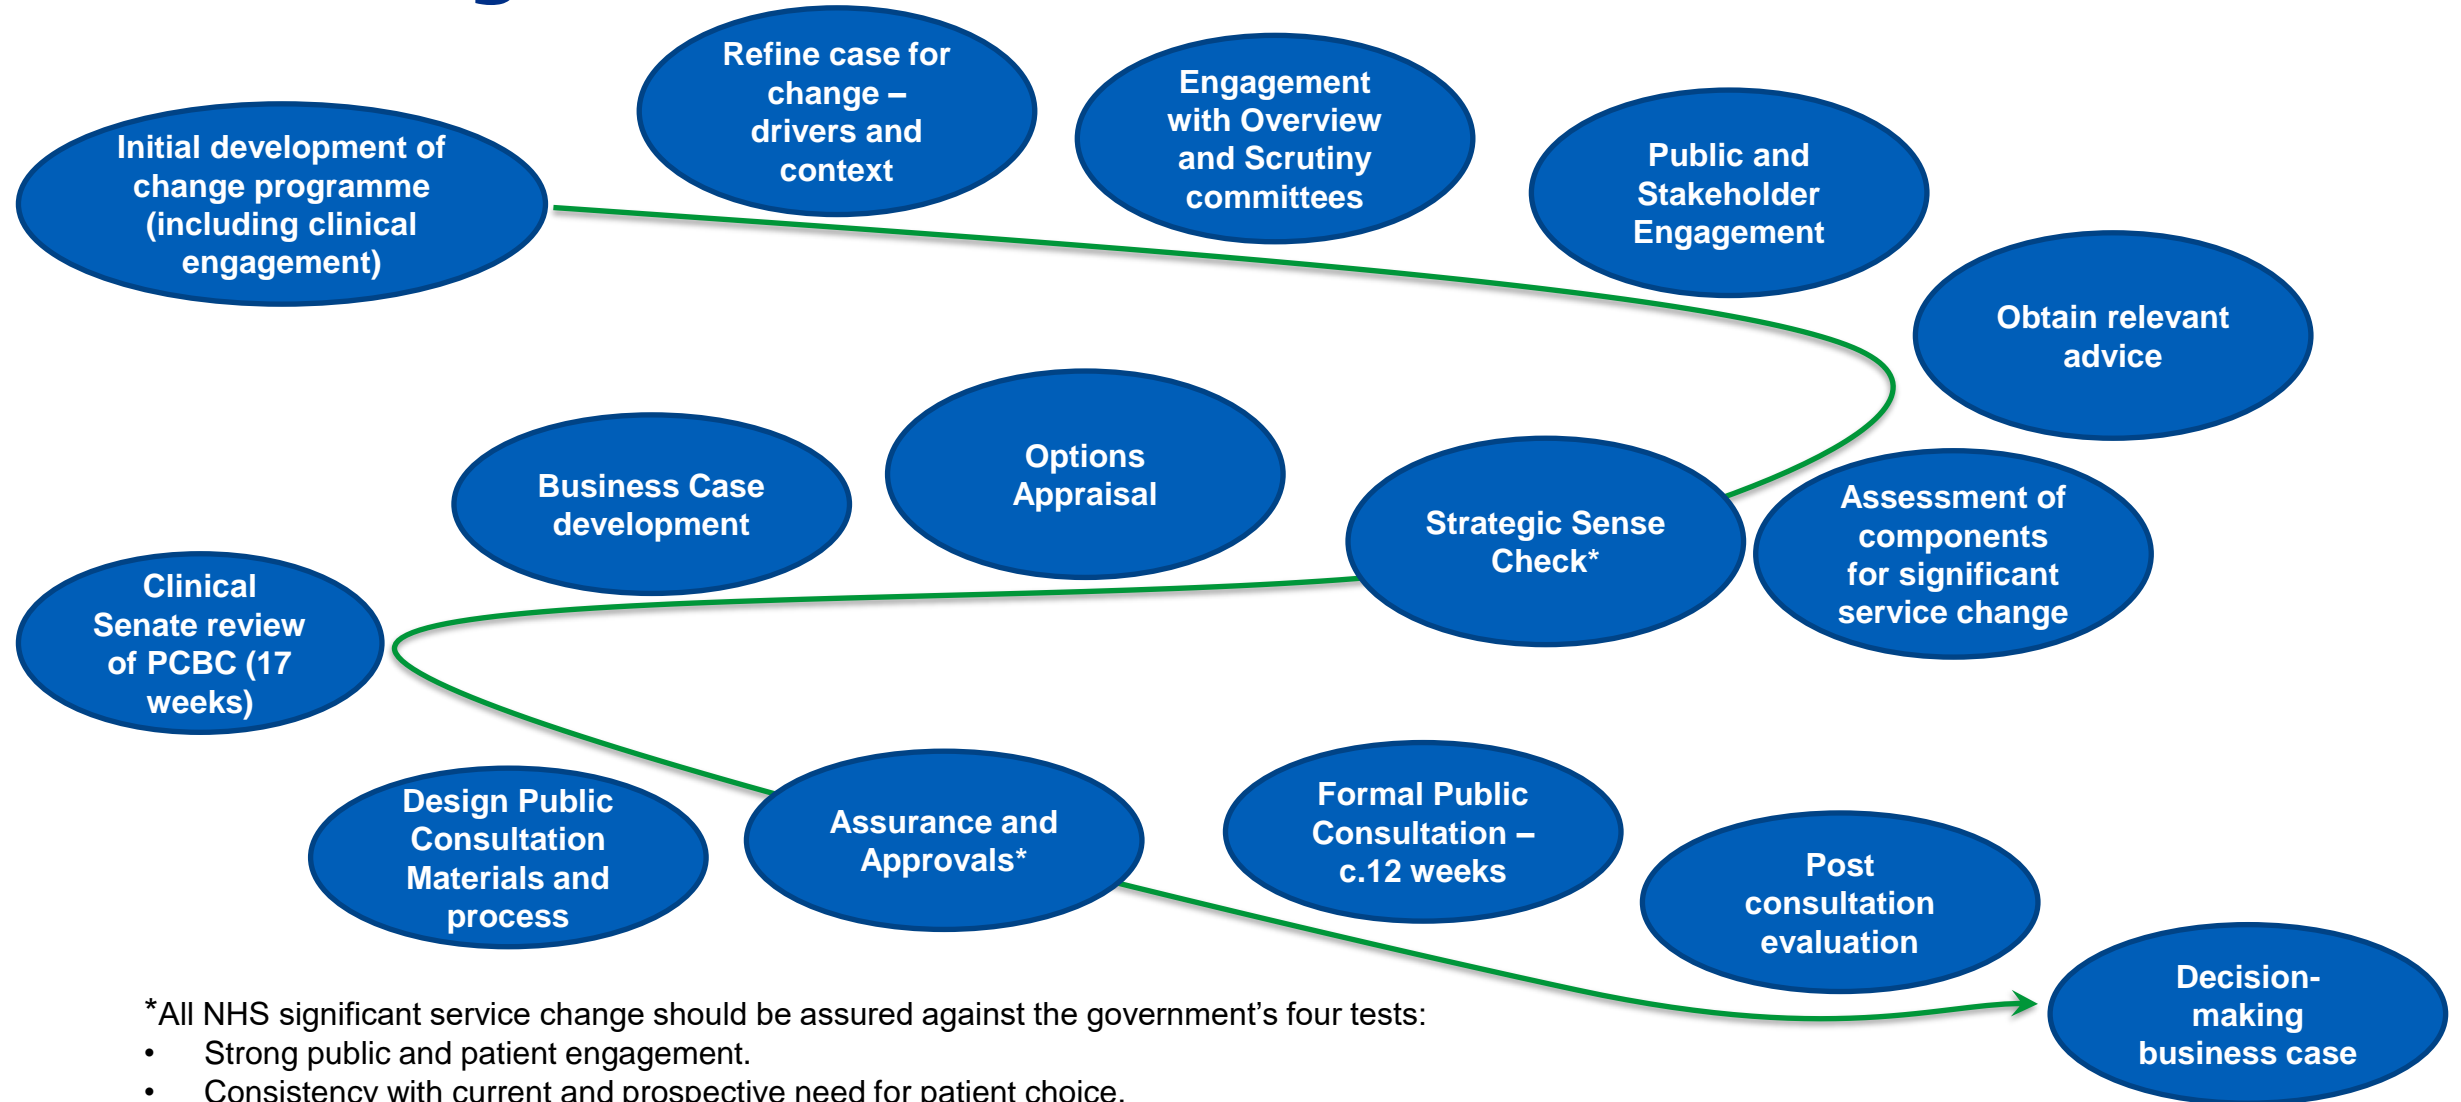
Initial development of change programme (including clinical engagement)

Refine case for change – drivers and context

Engagement with Overview and Scrutiny committees

Public and Stakeholder Engagement

Obtain relevant advice

Assessment of components for significant service change

Strategic Sense Check*

Options Appraisal

Business Case development

Clinical Senate review of PCBC (17 weeks)

Design Public Consultation Materials and process

Assurance and Approvals*

Formal Public Consultation – c.12 weeks

Post consultation evaluation

Decision-making business case

*All NHS significant service change should be assured against the government's four tests:
• Strong public and patient engagement.
• Consistency with current and prospective need for patient choice.